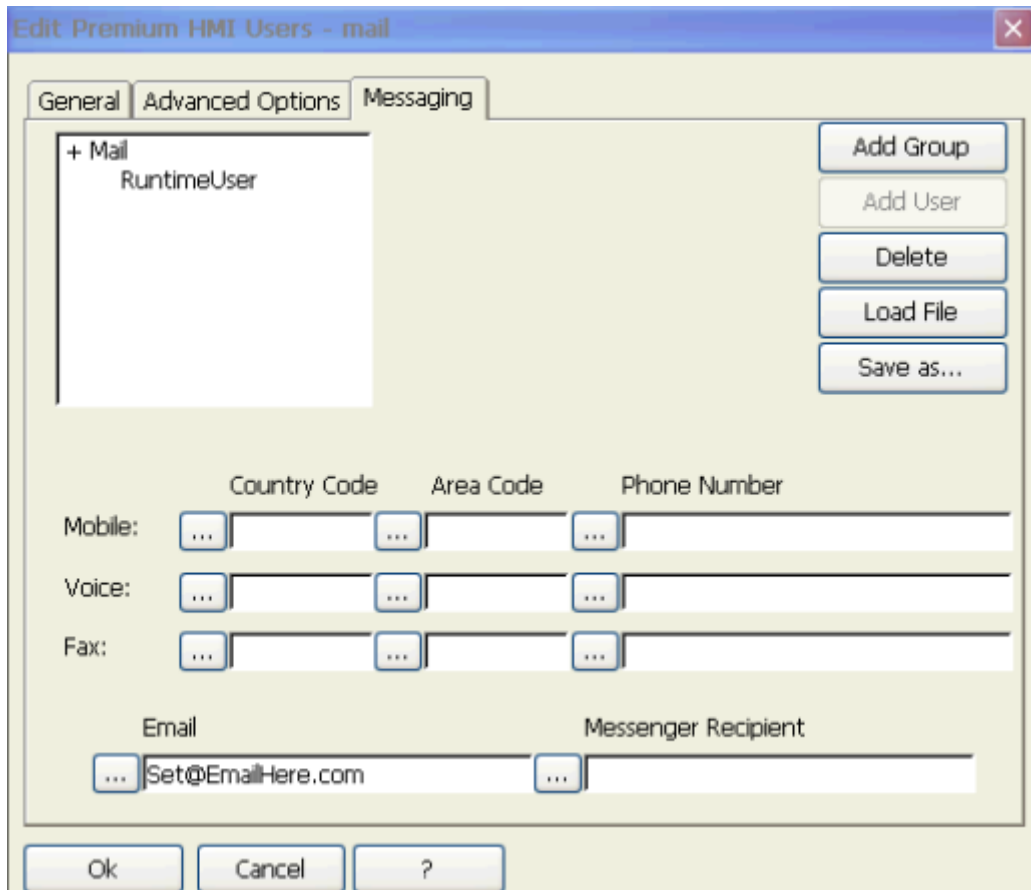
Edit Premium HMI Users - mail

General
Advanced Options
Messaging

+ Mail
RuntimeUser

Add Group
Add User
Delete
Load File
Save as...

Country Code
Area Code
Phone Number

Mobile: ...
...
...

Voice: ...
...
...

Fax: ...
...
...

Email
Messenger Recipient

... Set@EmailHere.com
...

Ok
Cancel
?